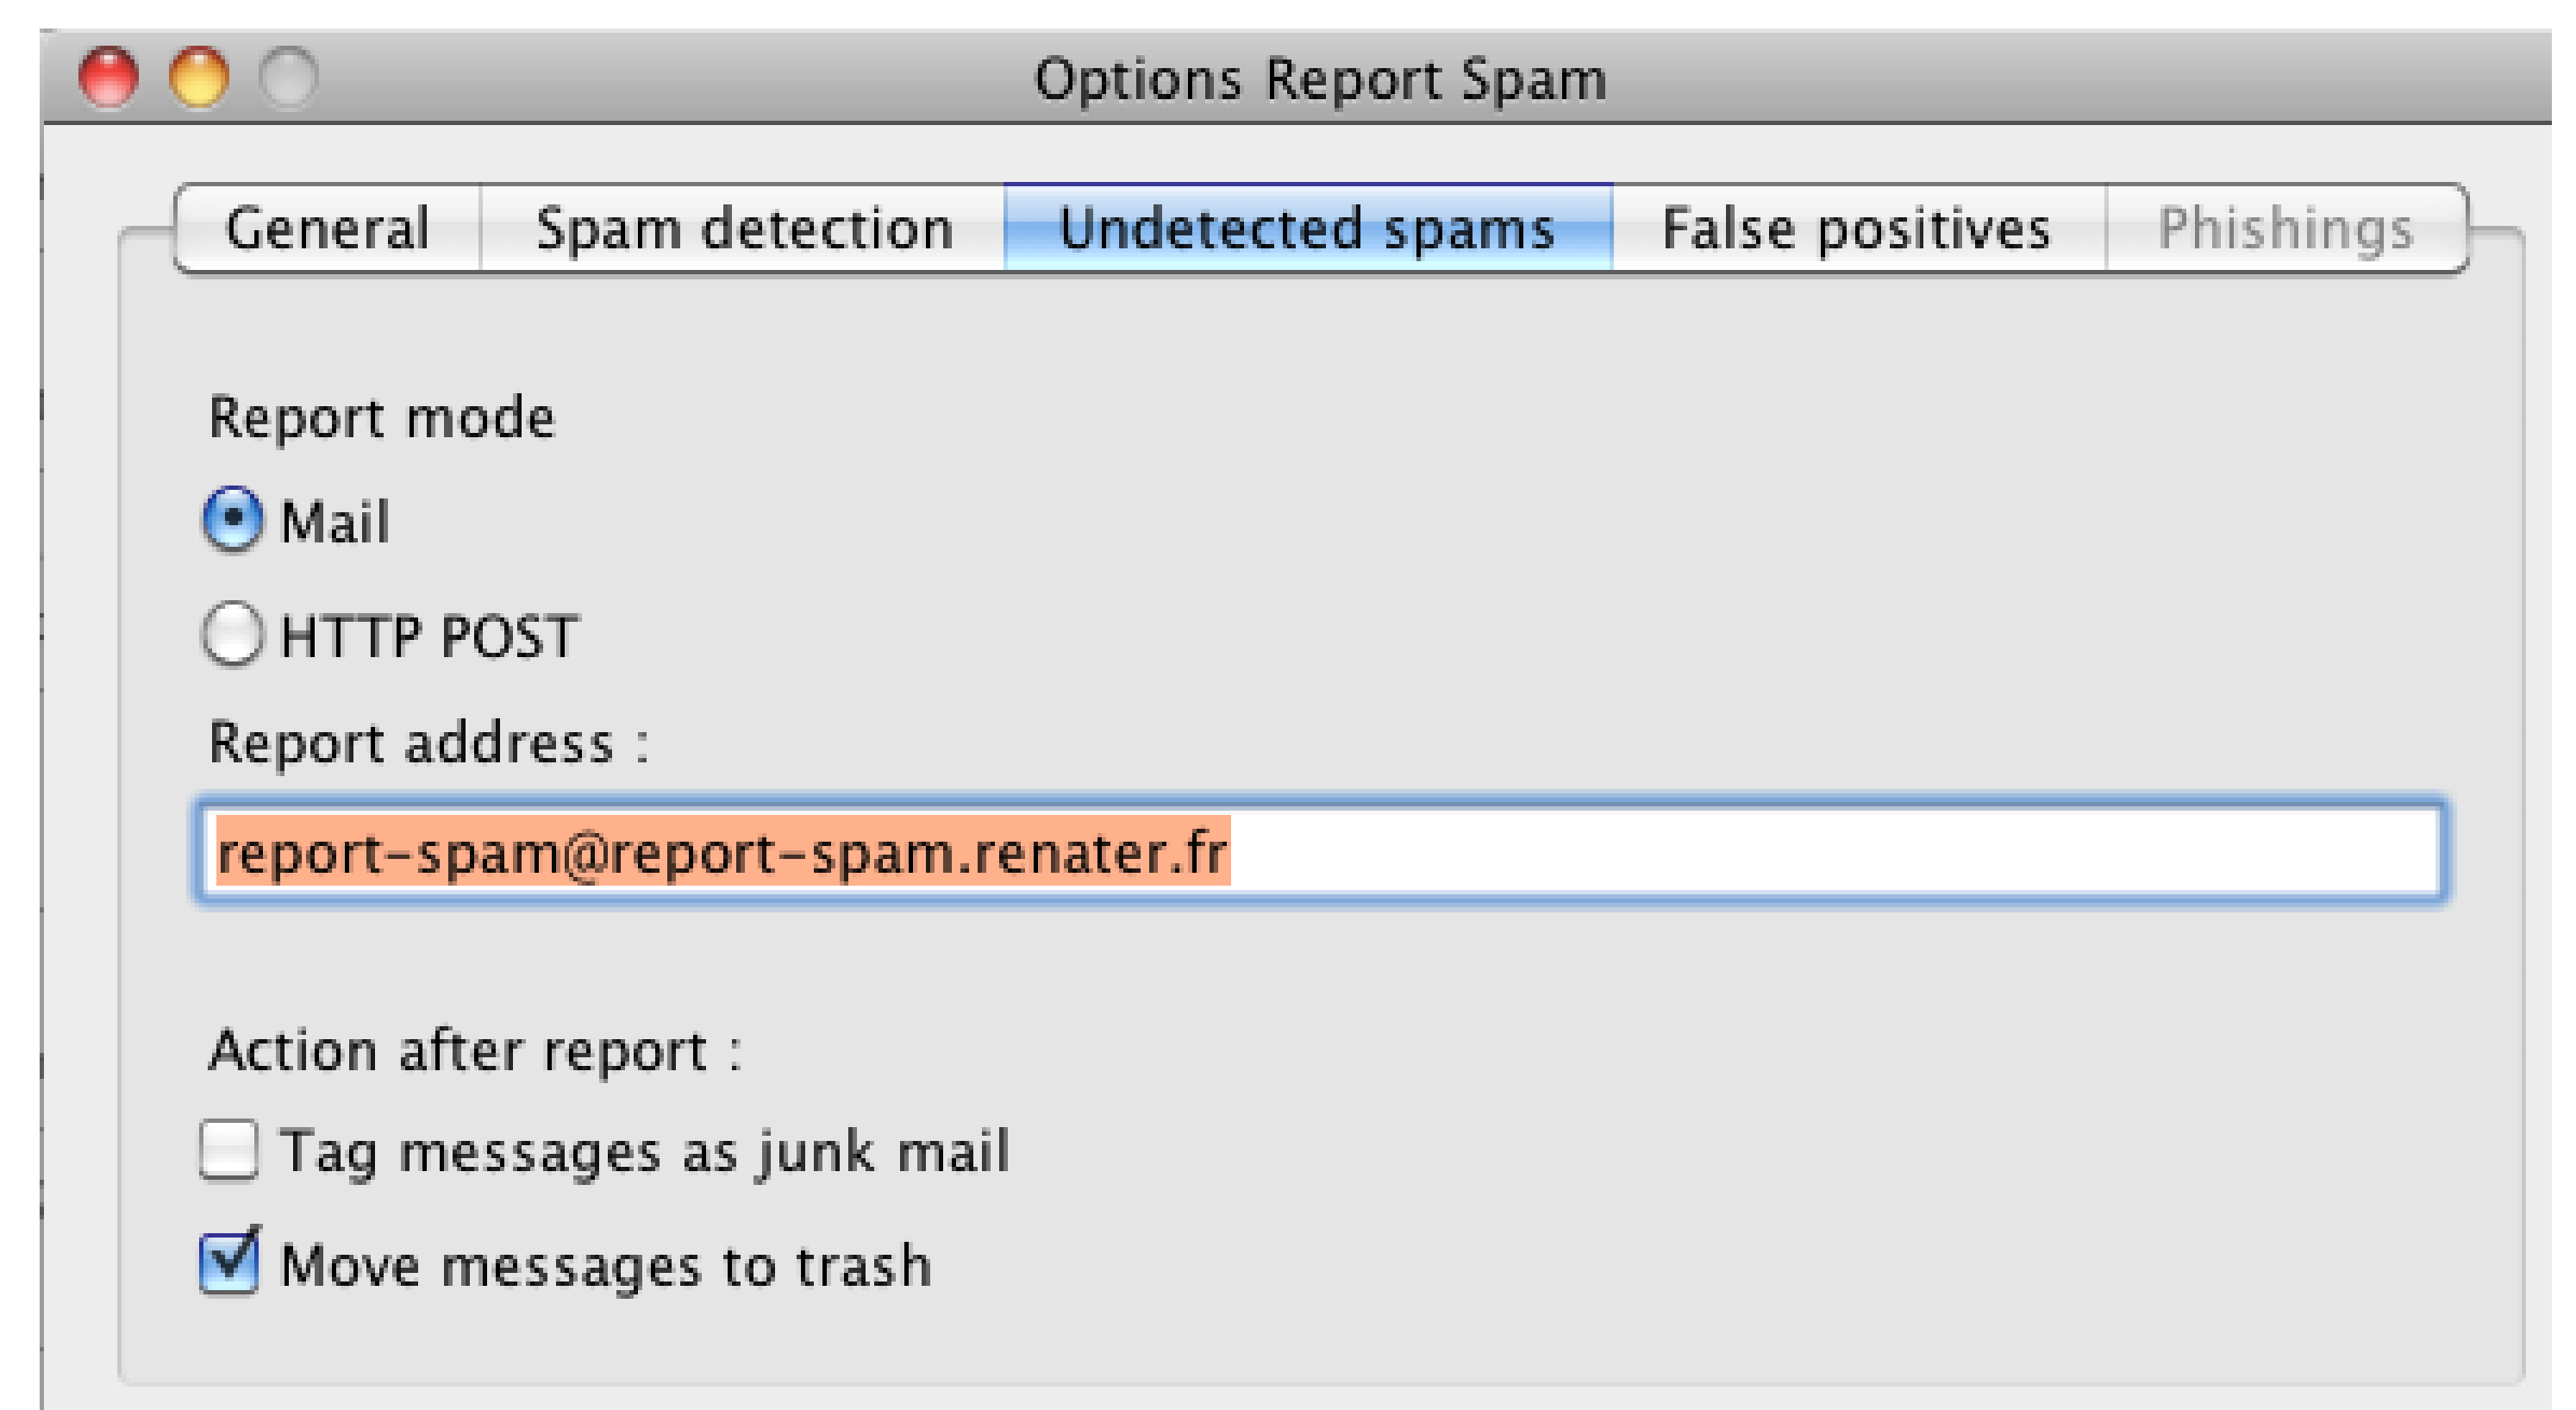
Options Report Spam

General | Spam detection | Undetected spams | False positives | Phishings

Report mode

Mail

HTTP POST

Report address :

report-spam@report-spam.renater.fr

Action after report :

Tag messages as junk mail

Move messages to trash